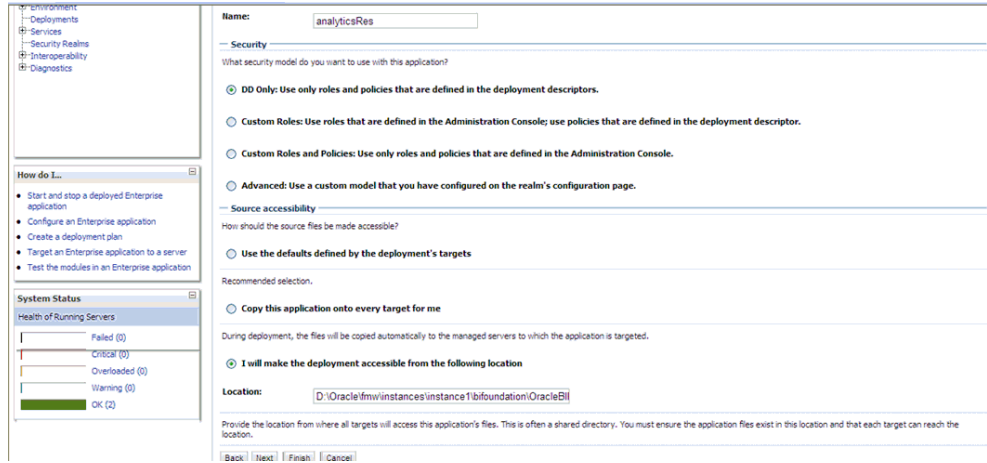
Environment
Deployments
Services
Security Realms
Interoperability
Diagnostics

How do I...

Start and stop a deployed Enterprise application
Configure an Enterprise application
Create a deployment plan
Target an Enterprise application to a server
Test the modules in an Enterprise application

System Status

Health of Running Servers

Failed (0)
Critical (0)
Overloaded (0)
Warning (0)
OK (2)

Name: analyticsRes

Security

What security model do you want to use with this application?

DD Only: Use only roles and policies that are defined in the deployment descriptors.

Custom Roles: Use roles that are defined in the Administration Console; use policies that are defined in the deployment descriptor.

Custom Roles and Policies: Use only roles and policies that are defined in the Administration Console.

Advanced: Use a custom model that you have configured on the realm's configuration page.

Source accessibility

How should the source files be made accessible?

Use the defaults defined by the deployment's targets

Recommended selection.

Copy this application onto every target for me

During deployment, the files will be copied automatically to the managed servers to which the application is targeted.

I will make the deployment accessible from the following location

Location: D:\Oracle\fmw\instances\instance1\bifoundation\OracleBI

Provide the location from where all targets will access this application's files. This is often a shared directory. You must ensure the application files exist in this location and that each target can reach the location.

Back Next Finish Cancel